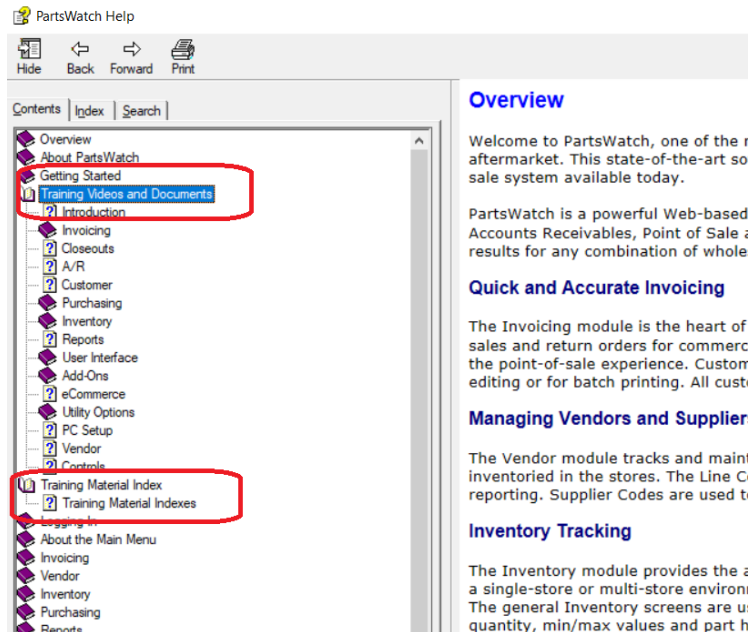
PartsWatch Help

Hide Back Forward Print

Contents Index Search

Overview
About PartsWatch
Getting Started
Training Videos and Documents
Introduction
Invoicing
Closeouts
A/R
Customer
Purchasing
Inventory
Reports
User Interface
Add-Ons
eCommerce
Utility Options
PC Setup
Vendor
Controls
Training Material Index
Training Material Indexes
Logging In
About the Main Menu
Invoicing
Vendor
Inventory
Purchasing
Reports

Overview

Welcome to PartsWatch, one of the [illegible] aftermarket. This state-of-the-art so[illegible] sale system available today.

PartsWatch is a powerful Web-based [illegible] Accounts Receivables, Point of Sale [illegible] results for any combination of whole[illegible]

Quick and Accurate Invoicing

The Invoicing module is the heart of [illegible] sales and return orders for commerc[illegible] the point-of-sale experience. Custom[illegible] editing or for batch printing. All custo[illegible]

Managing Vendors and Supplier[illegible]

The Vendor module tracks and maint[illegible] inventoried in the stores. The Line Co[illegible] reporting. Supplier Codes are used t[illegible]

Inventory Tracking

The Inventory module provides the a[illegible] a single-store or multi-store environ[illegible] The general Inventory screens are us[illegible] quantity, min/max values and part h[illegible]